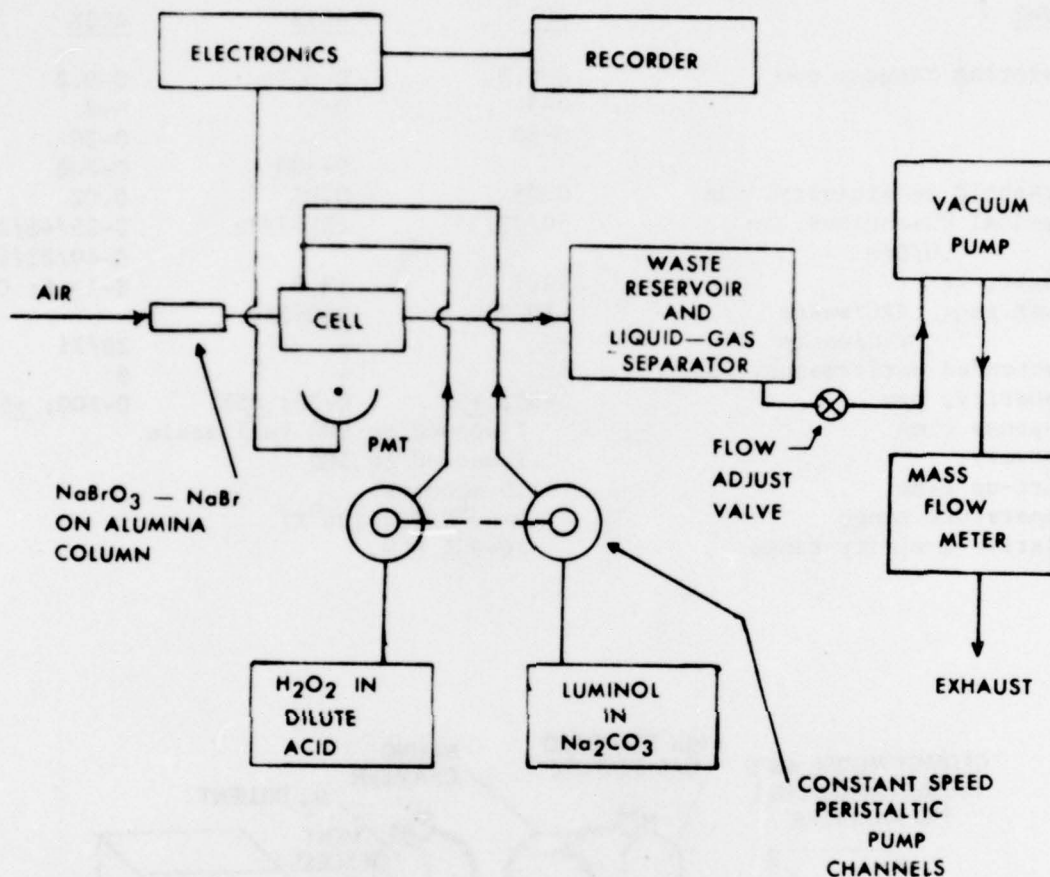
ELECTRONICS

RECORDER

VACUUM PUMP

AIR

CELL

WASTE RESERVOIR AND LIQUID—GAS SEPARATOR

PMT

FLOW ADJUST VALVE

MASS FLOW METER

$NaBrO_3$ — NaBr ON ALUMINA COLUMN

EXHAUST

$H_2O_2$ IN DILUTE ACID

LUMINOL IN $Na_2CO_3$

CONSTANT SPEED PERISTALTIC PUMP CHANNELS